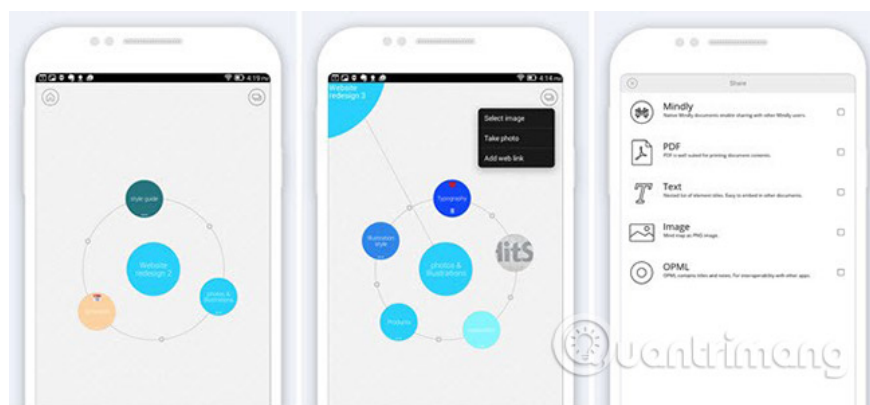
4:19 PM

style guide

Website redesign 2

photos & illustrations

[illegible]

4:14 PM

Website redesign 3

Select image

Take photo

Add web link

Typography

Illustration style

photos & illustrations

fitS

Products

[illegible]

Share

Mindly
Native Mindly documents enable sharing with other Mindly users.

PDF
PDF is well suited for printing document contents.

Text
Nested list of element titles. Easy to embed in other documents.

Image
Mind map as PNG image.

OPML
OPML contains titles and notes. For interoperability with other apps.

Quantrimang